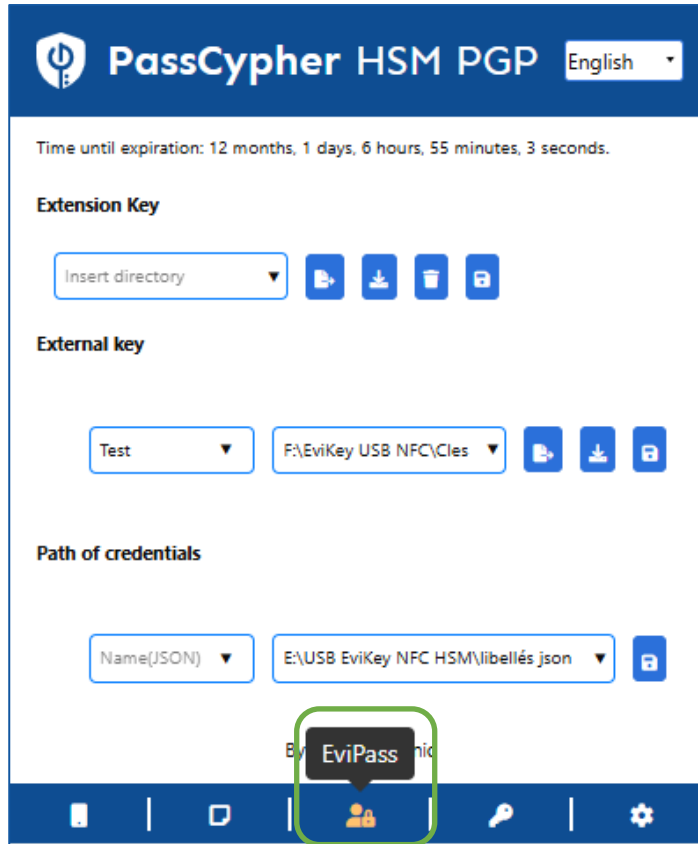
PassCypher HSM PGP

English

Time until expiration: 12 months, 1 days, 6 hours, 55 minutes, 3 seconds.

Extension Key

Insert directory

External key

Test

F:\EviKey USB NFC\Cles

Path of credentials

Name(JSON)

E:\USB EviKey NFC HSM\libellés json

By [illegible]nic

EviPass